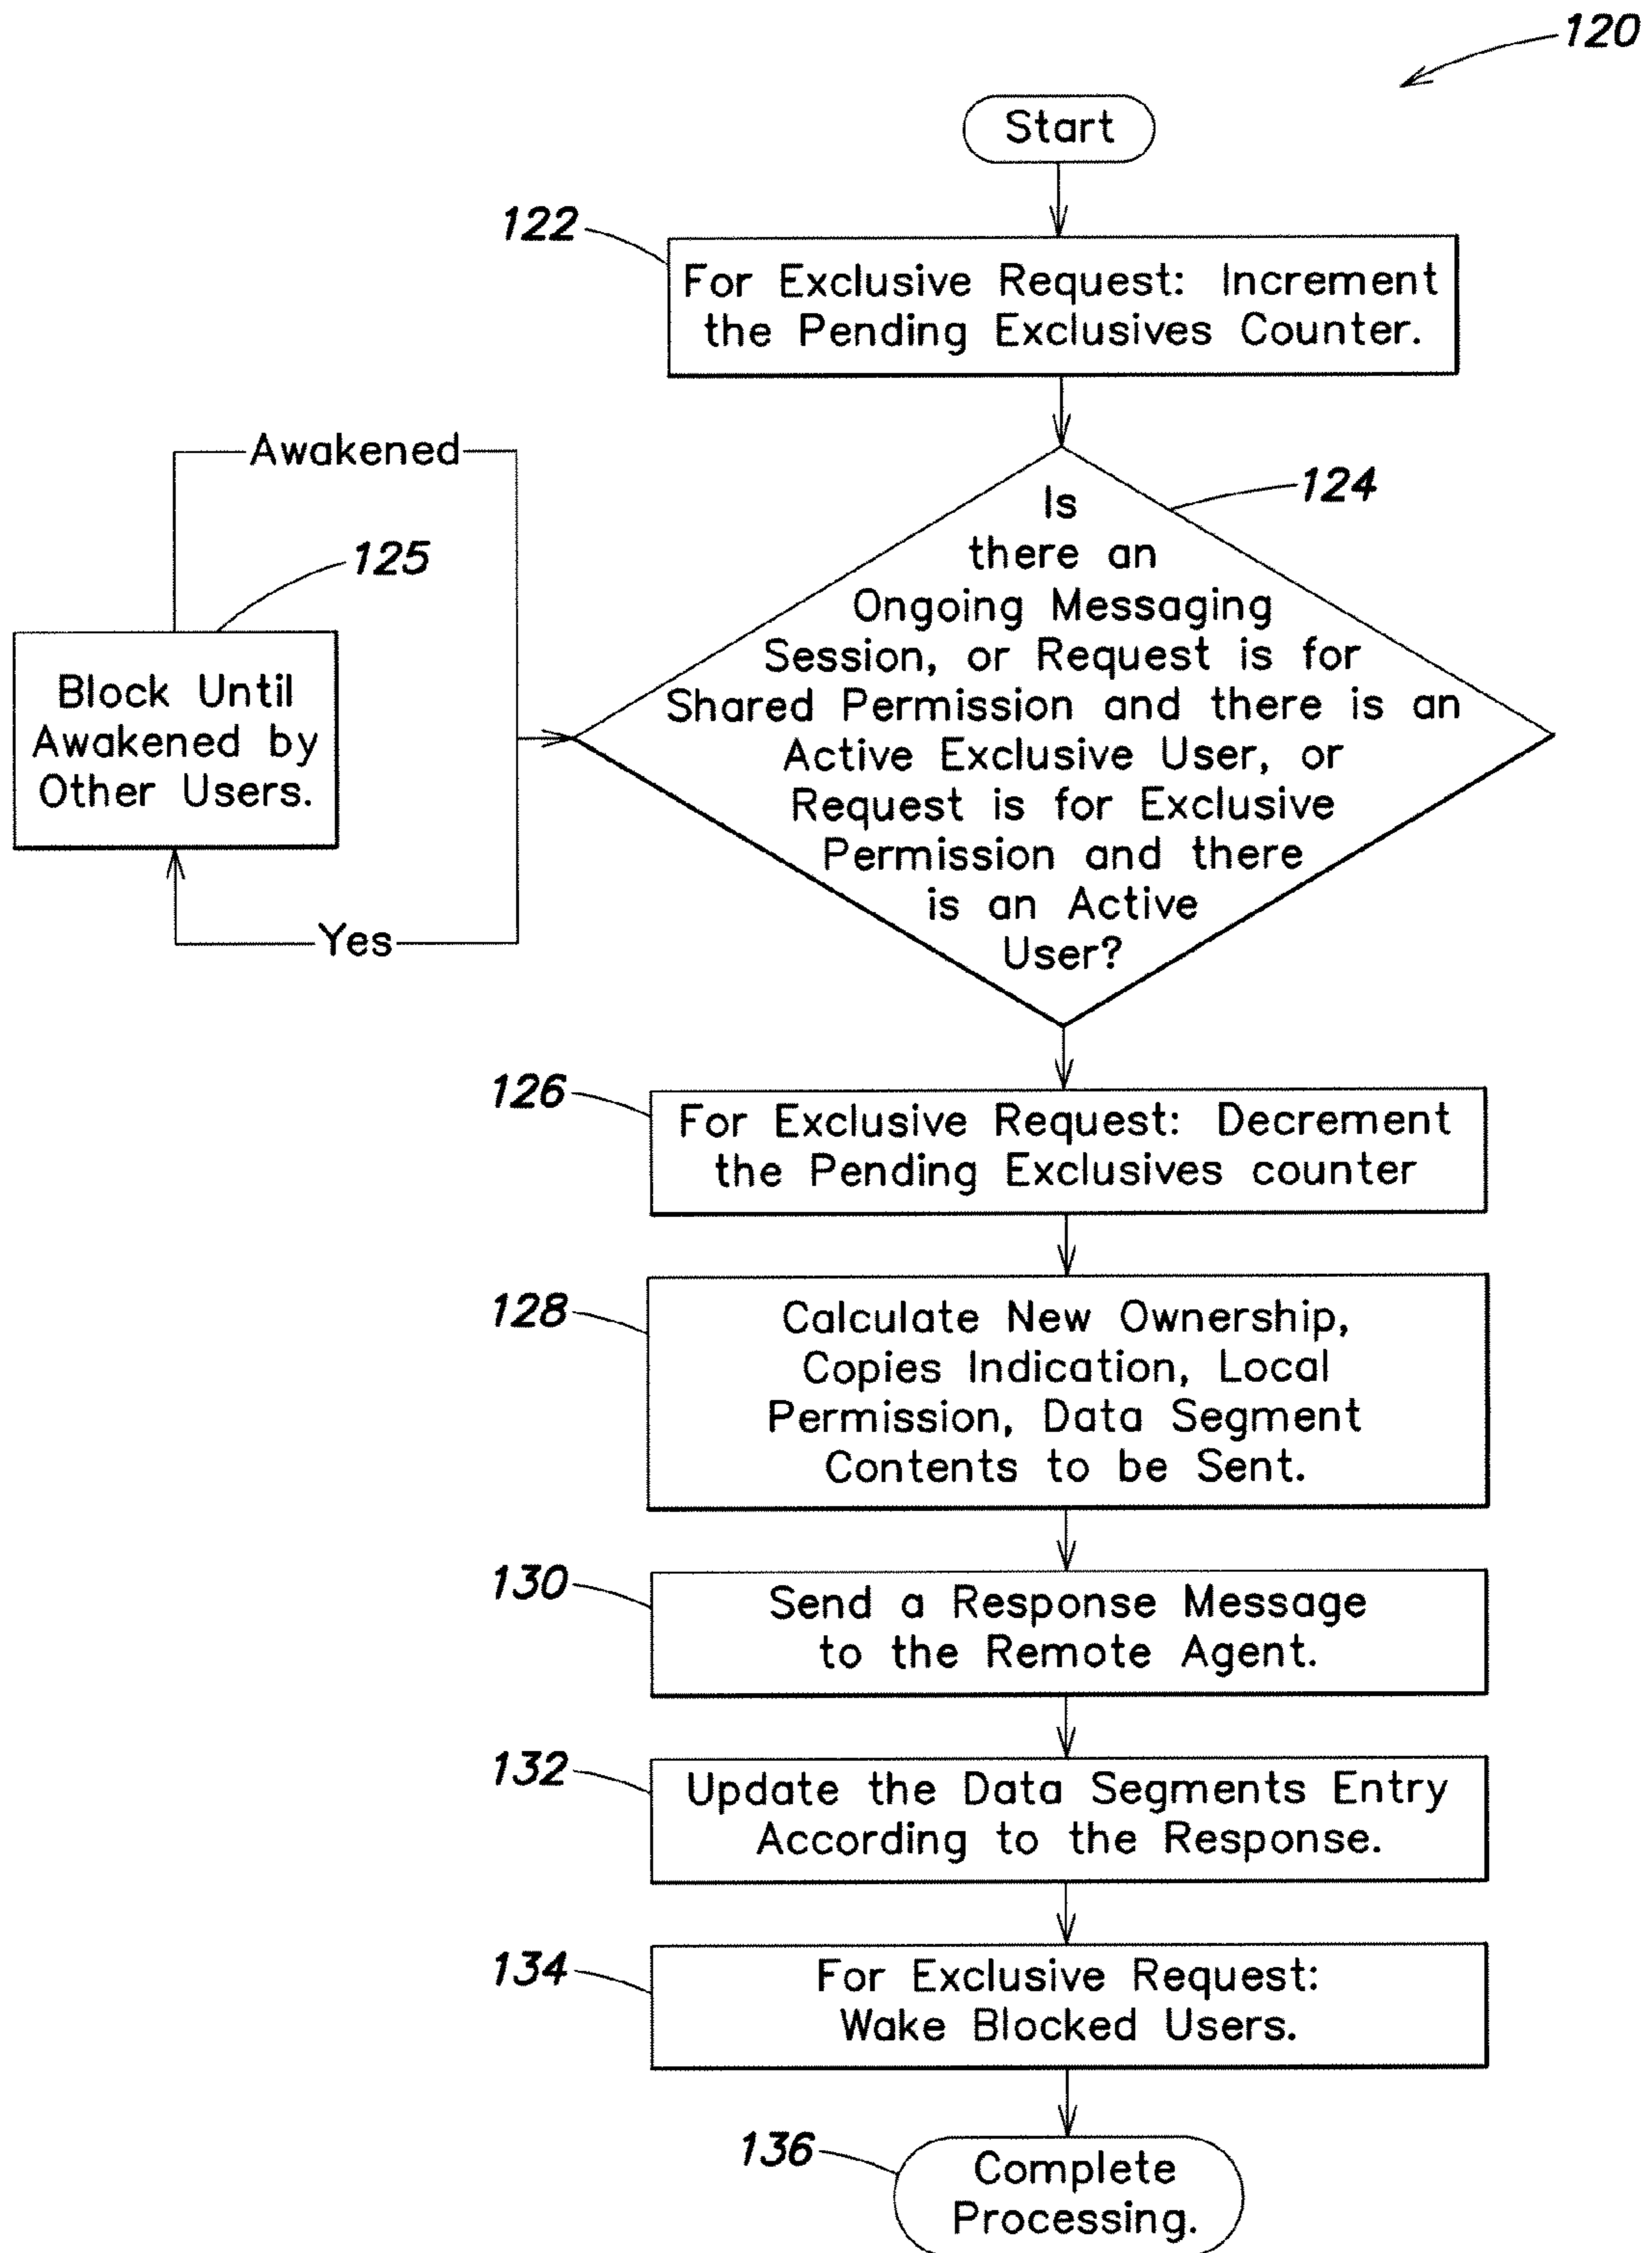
120

Start

122

For Exclusive Request: Increment the Pending Exclusives Counter.

Awakened

124

Is there an Ongoing Messaging Session, or Request is for Shared Permission and there is an Active Exclusive User, or Request is for Exclusive Permission and there is an Active User?

125

Block Until Awakened by Other Users.

Yes

126

For Exclusive Request: Decrement the Pending Exclusives counter

128

Calculate New Ownership, Copies Indication, Local Permission, Data Segment Contents to be Sent.

130

Send a Response Message to the Remote Agent.

132

Update the Data Segments Entry According to the Response.

134

For Exclusive Request: Wake Blocked Users.

136

Complete Processing.